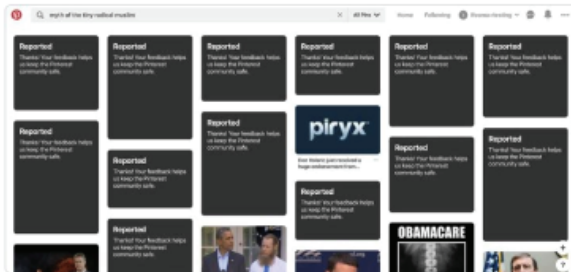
myth of the tiny radical muslim | All Pins | Home | Following

Reported
Thanks! Your feedback helps us keep the Pinterest community safe.

Reported
Thanks! Your feedback helps us keep the Pinterest community safe.

Reported
Thanks! Your feedback helps us keep the Pinterest community safe.

Reported
Thanks! Your feedback helps us keep the Pinterest community safe.

Reported
Thanks! Your feedback helps us keep the Pinterest community safe.

Reported
Thanks! Your feedback helps us keep the Pinterest community safe.

Reported
Thanks! Your feedback helps us keep the Pinterest community safe.

Reported
Thanks! Your feedback helps us keep the Pinterest community safe.

piryx
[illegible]

Reported
Thanks! Your feedback helps us keep the Pinterest community safe.

Reported
Thanks! Your feedback helps us keep the Pinterest community safe.

Reported
Thanks! Your feedback helps us keep the Pinterest community safe.

Reported
Thanks! Your feedback helps us keep the Pinterest community safe.

Reported
Thanks! Your feedback helps us keep the Pinterest community safe.

OBAMACARE